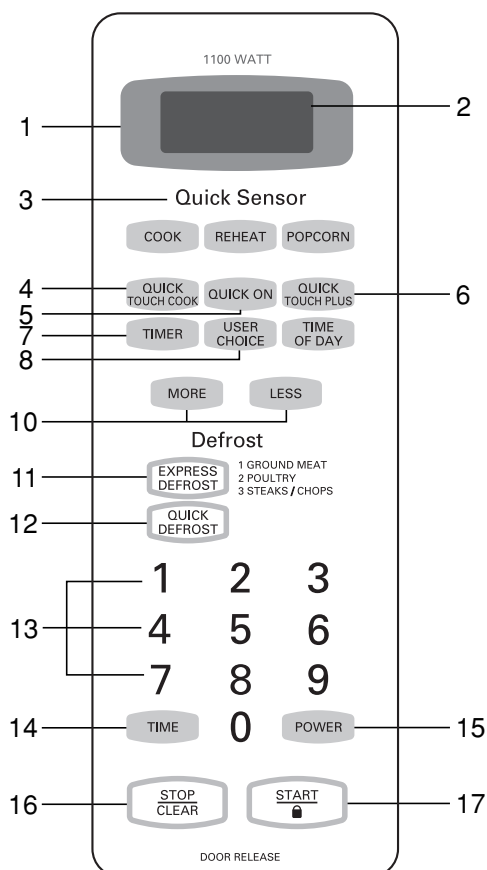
1100 WATT

1

2

3

Quick Sensor

COOK REHEAT POPCORN

4

QUICK TOUCH COOK

QUICK ON

QUICK TOUCH PLUS

6

5

7

TIMER

USER CHOICE

TIME OF DAY

8

MORE LESS

10

Defrost

11

EXPRESS DEFROST

1 GROUND MEAT
2 POULTRY
3 STEAKS / CHOPS

12

QUICK DEFROST

1 2 3
4 5 6
7 8 9

13

14

TIME

0

POWER

15

16

STOP CLEAR

START

17

DOOR RELEASE